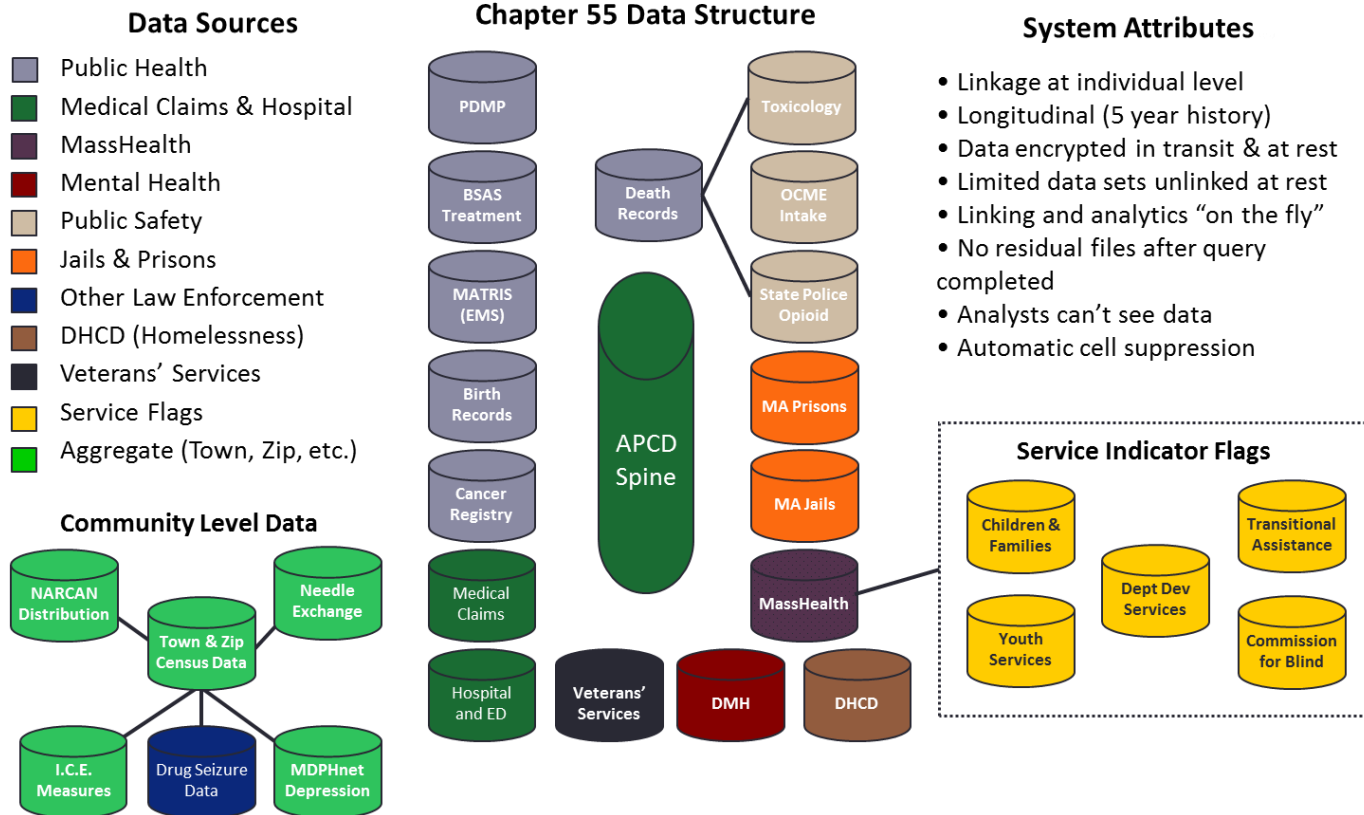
Data Sources

Public Health
Medical Claims & Hospital
MassHealth
Mental Health
Public Safety
Jails & Prisons
Other Law Enforcement
DHCD (Homelessness)
Veterans' Services
Service Flags
Aggregate (Town, Zip, etc.)

Community Level Data

NARCAN Distribution
Town & Zip Census Data
Needle Exchange
I.C.E. Measures
Drug Seizure Data
MDPHnet Depression

Chapter 55 Data Structure

PDMP
BSAS Treatment
MATRIS (EMS)
Birth Records
Cancer Registry
Medical Claims
Hospital and ED
Death Records
APCD Spine
Toxicology
OCME Intake
State Police Opioid
MA Prisons
MA Jails
MassHealth
Veterans' Services
DMH
DHCD

System Attributes

• Linkage at individual level
• Longitudinal (5 year history)
• Data encrypted in transit & at rest
• Limited data sets unlinked at rest
• Linking and analytics "on the fly"
• No residual files after query completed
• Analysts can't see data
• Automatic cell suppression

Service Indicator Flags

Children & Families
Youth Services
Dept Dev Services
Transitional Assistance
Commission for Blind